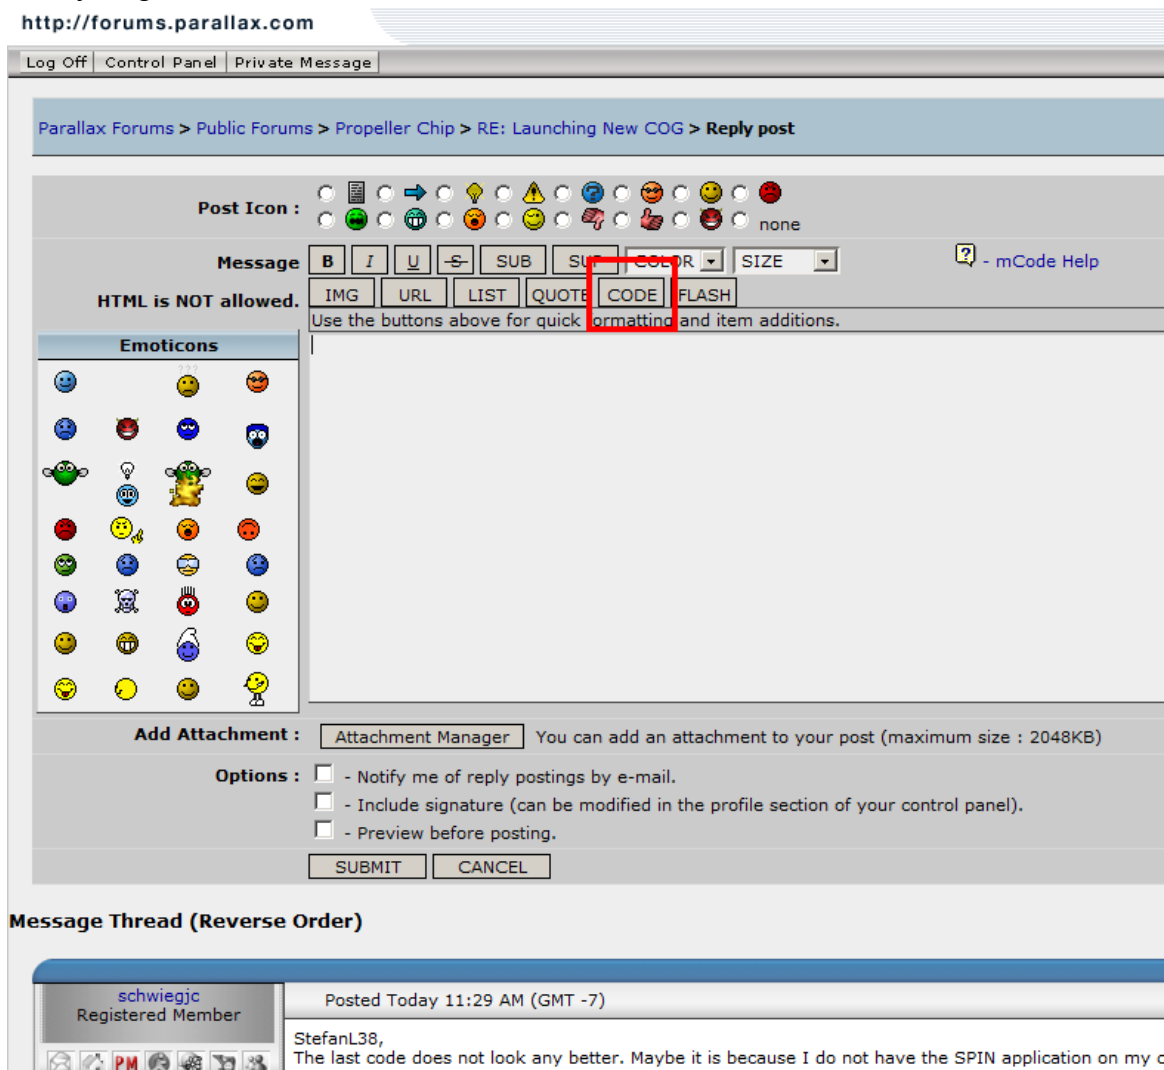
http://forums.parallax.com

Log Off | Control Panel | Private Message

Parallax Forums > Public Forums > Propeller Chip > RE: Launching New COG > Reply post

Post Icon : none

Message B I U S SUB SU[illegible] COLOR SIZE

? - mCode Help

HTML is NOT allowed. IMG URL LIST QUOTE CODE FLASH

Use the buttons above for quick formatting and item additions.

Emoticons

Add Attachment : Attachment Manager You can add an attachment to your post (maximum size : 2048KB)

Options : - Notify me of reply postings by e-mail.
- Include signature (can be modified in the profile section of your control panel).
- Preview before posting.

SUBMIT CANCEL

Message Thread (Reverse Order)

schwiegjc
Registered Member

PM

Posted Today 11:29 AM (GMT -7)

StefanL38,
The last code does not look any better. Maybe it is because I do not have the SPIN application on my c